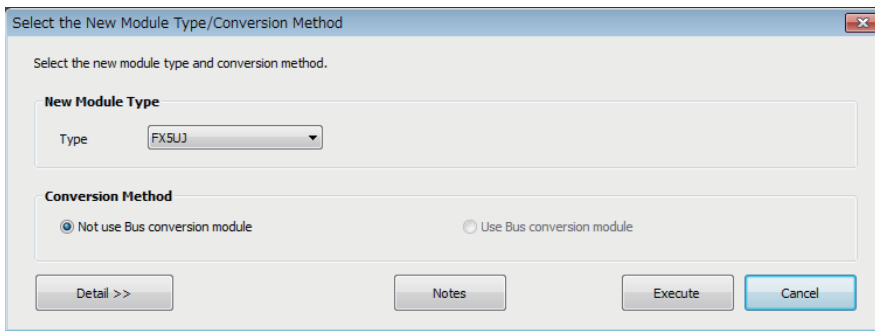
Select the New Module Type/Conversion Method

Select the new module type and conversion method.

New Module Type

Type FX5UJ

Conversion Method

Not use Bus conversion module

Use Bus conversion module

Detail >>

Notes

Execute

Cancel